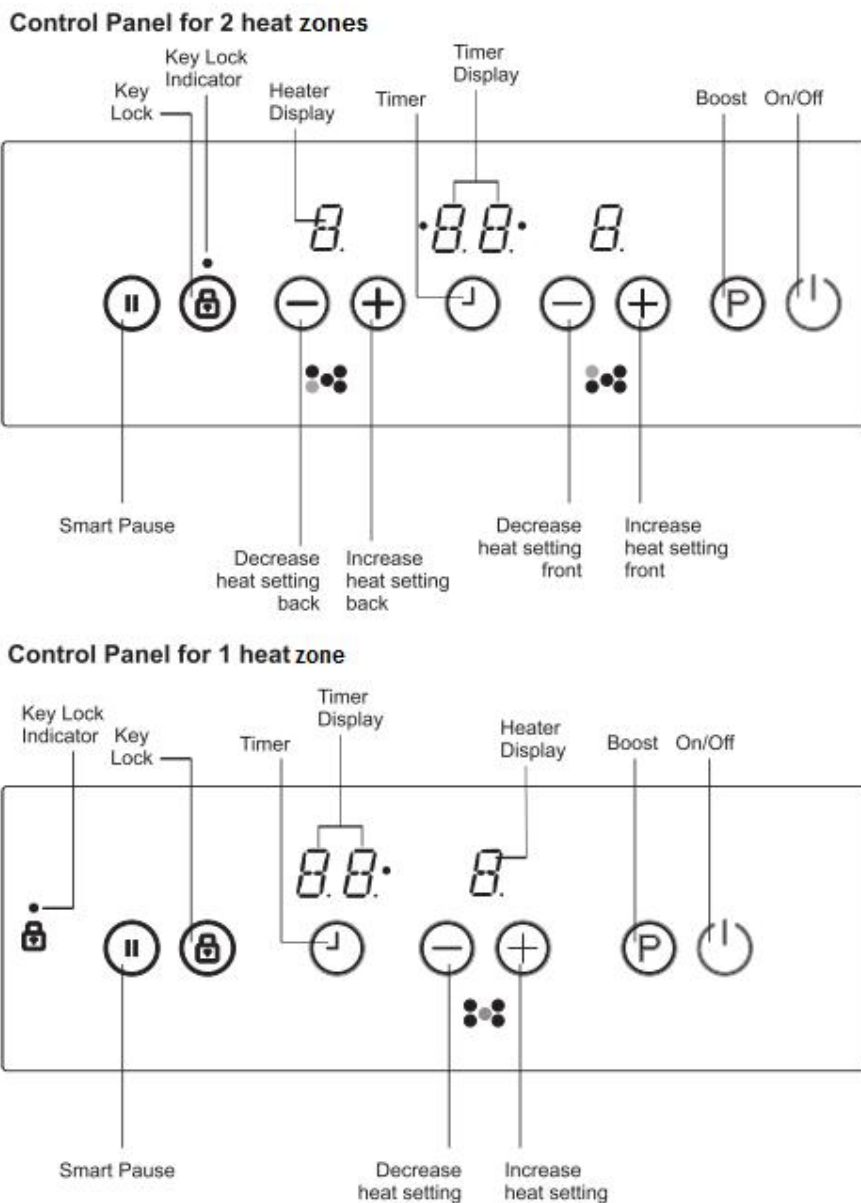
Control Panel for 2 heat zones

Key Lock Indicator

Key Lock

Heater Display

Timer

Timer Display

Boost

On/Off

8.

8.8.

8.

P

Smart Pause

Decrease heat setting back

Increase heat setting back

Decrease heat setting front

Increase heat setting front

Control Panel for 1 heat zone

Key Lock Indicator

Key Lock

Timer

Timer Display

Heater Display

Boost

On/Off

8.8.

8.

P

Smart Pause

Decrease heat setting

Increase heat setting